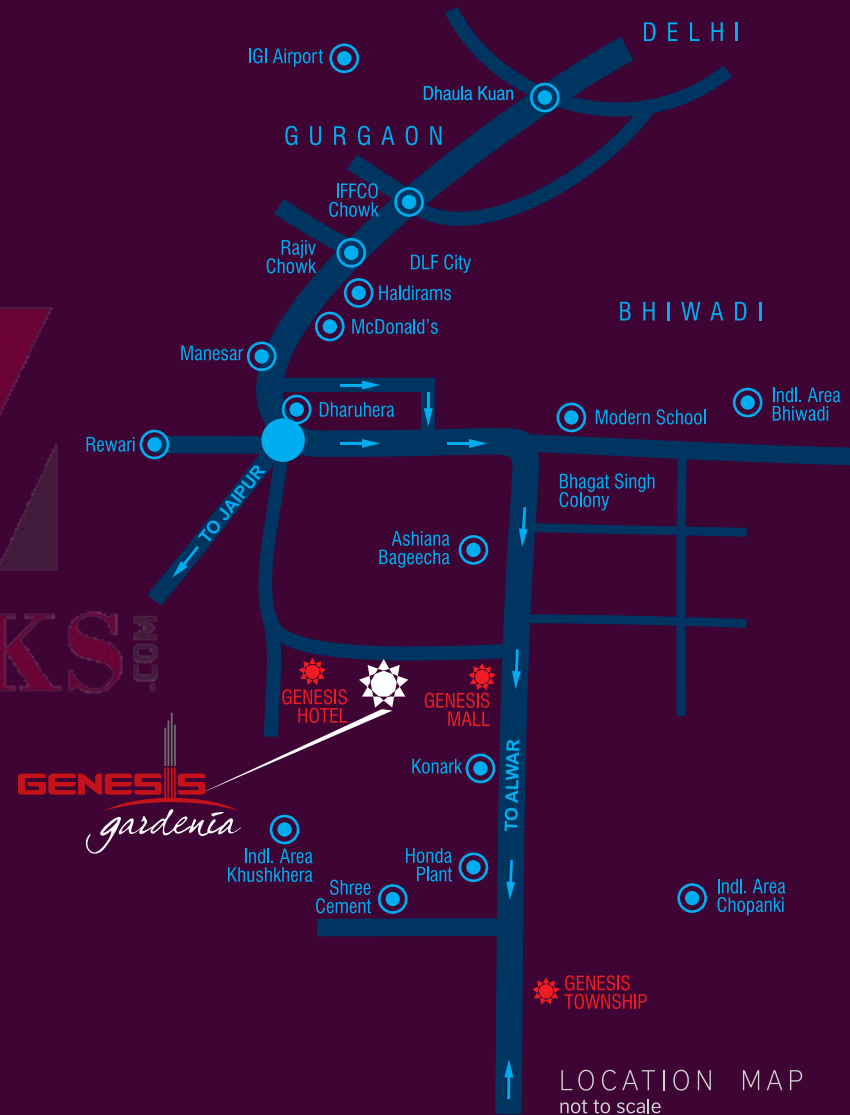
DELHI

IGI Airport

Dhaula Kuan

GURGAON

IFFCO Chowk

Rajiv Chowk

DLF City

Haldirams

McDonald's

BHIWADI

Manesar

Dharuhera

Modern School

Indl. Area Bhiwadi

Rewari

TO JAIPUR

Bhagat Singh Colony

Ashiana Bageecha

KS.com

GENESIS HOTEL

GENESIS MALL

Konark

TO ALWAR

GENESIS gardenia

Indl. Area Khushkhera

Honda Plant

Shree Cement

Indl. Area Chopanki

GENESIS TOWNSHIP

LOCATION MAP
not to scale